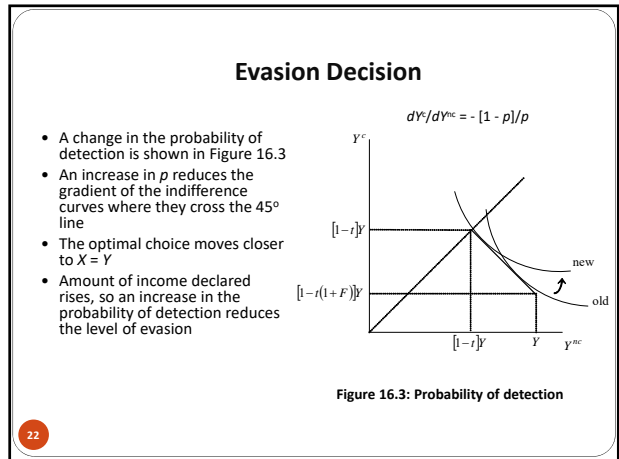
Evasion Decision

• A change in the probability of detection is shown in Figure 16.3
• An increase in *p* reduces the gradient of the indifference curves where they cross the 45° line
• The optimal choice moves closer to *X* = *Y*
• Amount of income declared rises, so an increase in the probability of detection reduces the level of evasion

$dY^c/dY^{nc} = -[1-p]/p$

$Y^c$

$[1-t]Y$

$[1-t(1+F)]Y$

new

old

$[1-t]Y$

$Y$

$Y^{nc}$

Figure 16.3: Probability of detection

22